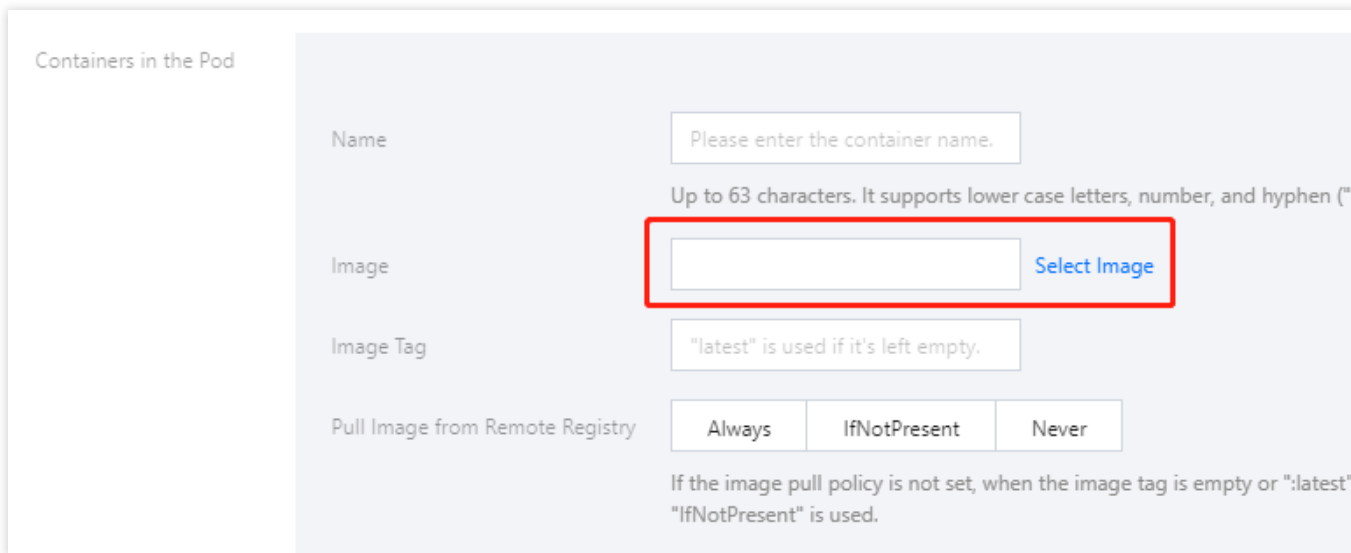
Containers in the Pod

Name

Please enter the container name.

Up to 63 characters. It supports lower case letters, number, and hyphen ("

Image

Select Image

Image Tag

"latest" is used if it's left empty.

Pull Image from Remote Registry

Always

IfNotPresent

Never

If the image pull policy is not set, when the image tag is empty or ":latest" "IfNotPresent" is used.